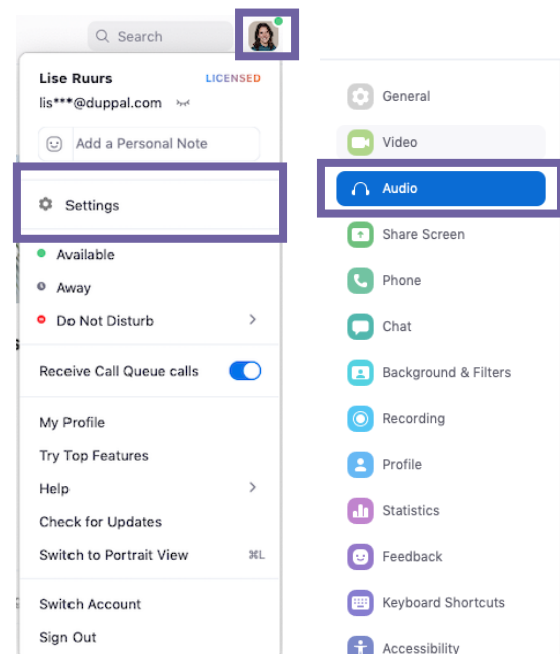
Search

Lise Ruurs
LICENSED
lis***@duppal.com

Add a Personal Note

Settings

Available
Away
Do Not Disturb

Receive Call Queue calls

My Profile
Try Top Features
Help
Check for Updates
Switch to Portrait View ⌘L

Switch Account
Sign Out

General
Video
Audio
Share Screen
Phone
Chat
Background & Filters
Recording
Profile
Statistics
Feedback
Keyboard Shortcuts
Accessibility